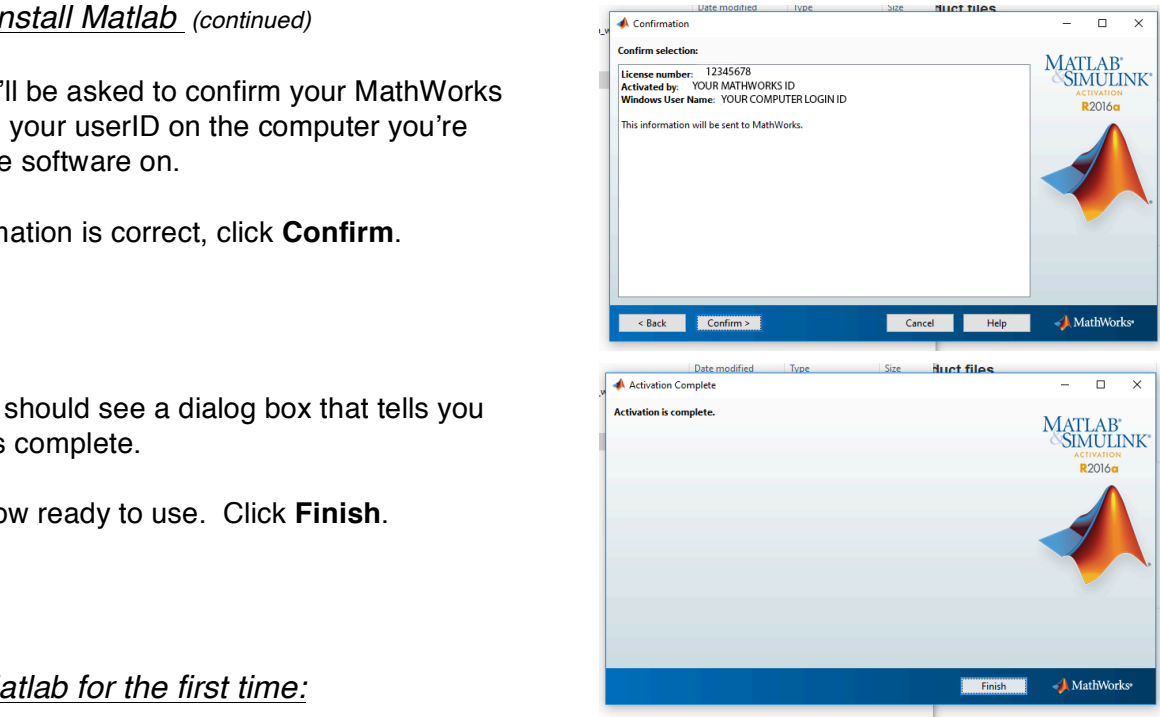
nstall Matlab (continued)

'll be asked to confirm your MathWorks your userID on the computer you're e software on.

nation is correct, click **Confirm**.

should see a dialog box that tells you s complete.

ow ready to use. Click **Finish**.

atlab for the first time:

Date modified | Type | Size | luct files

Confirmation

Confirm selection:

License number: 12345678
Activated by: YOUR MATHWORKS ID
Windows User Name: YOUR COMPUTER LOGIN ID

This information will be sent to MathWorks.

MATLAB® & SIMULINK® ACTIVATION R2016a

< Back | Confirm > | Cancel | Help

MathWorks®

Date modified | Type | Size | luct files

Activation Complete

Activation is complete.

MATLAB® & SIMULINK® ACTIVATION R2016a

Finish

MathWorks®